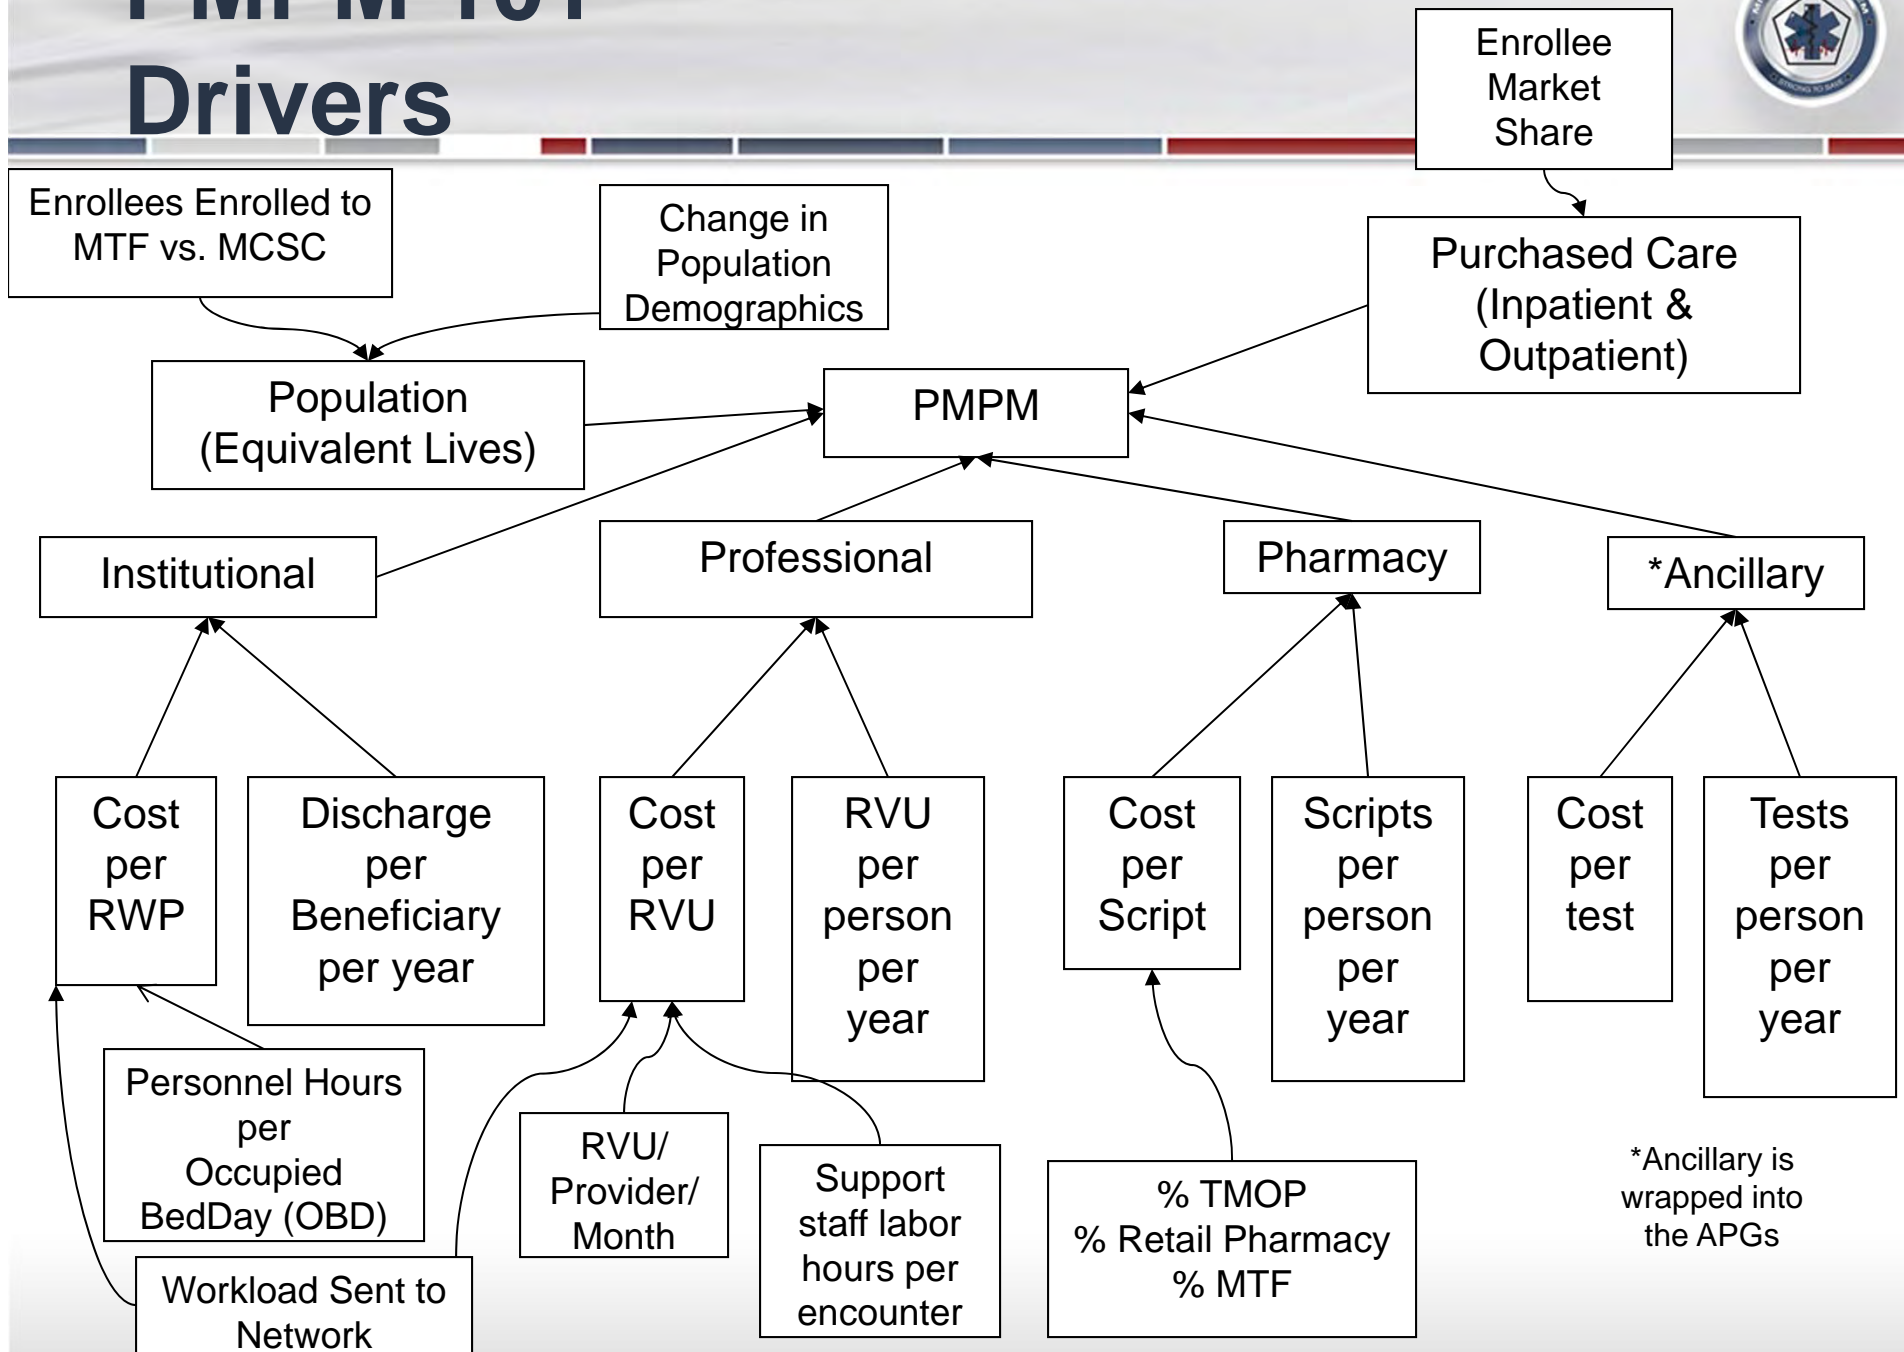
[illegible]
Drivers

Enrollee Market Share

Enrollees Enrolled to MTF vs. MCSC

Change in Population Demographics

Purchased Care (Inpatient & Outpatient)

Population (Equivalent Lives)

PMPM

Institutional

Professional

Pharmacy

*Ancillary

Cost per RWP

Discharge per Beneficiary per year

Cost per RVU

RVU per person per year

Cost per Script

Scripts per person per year

Cost per test

Tests per person per year

Personnel Hours per Occupied BedDay (OBD)

RVU/ Provider/ Month

Support staff labor hours per encounter

% TMOP
% Retail Pharmacy
% MTF

*Ancillary is wrapped into the APGs

Workload Sent to Network